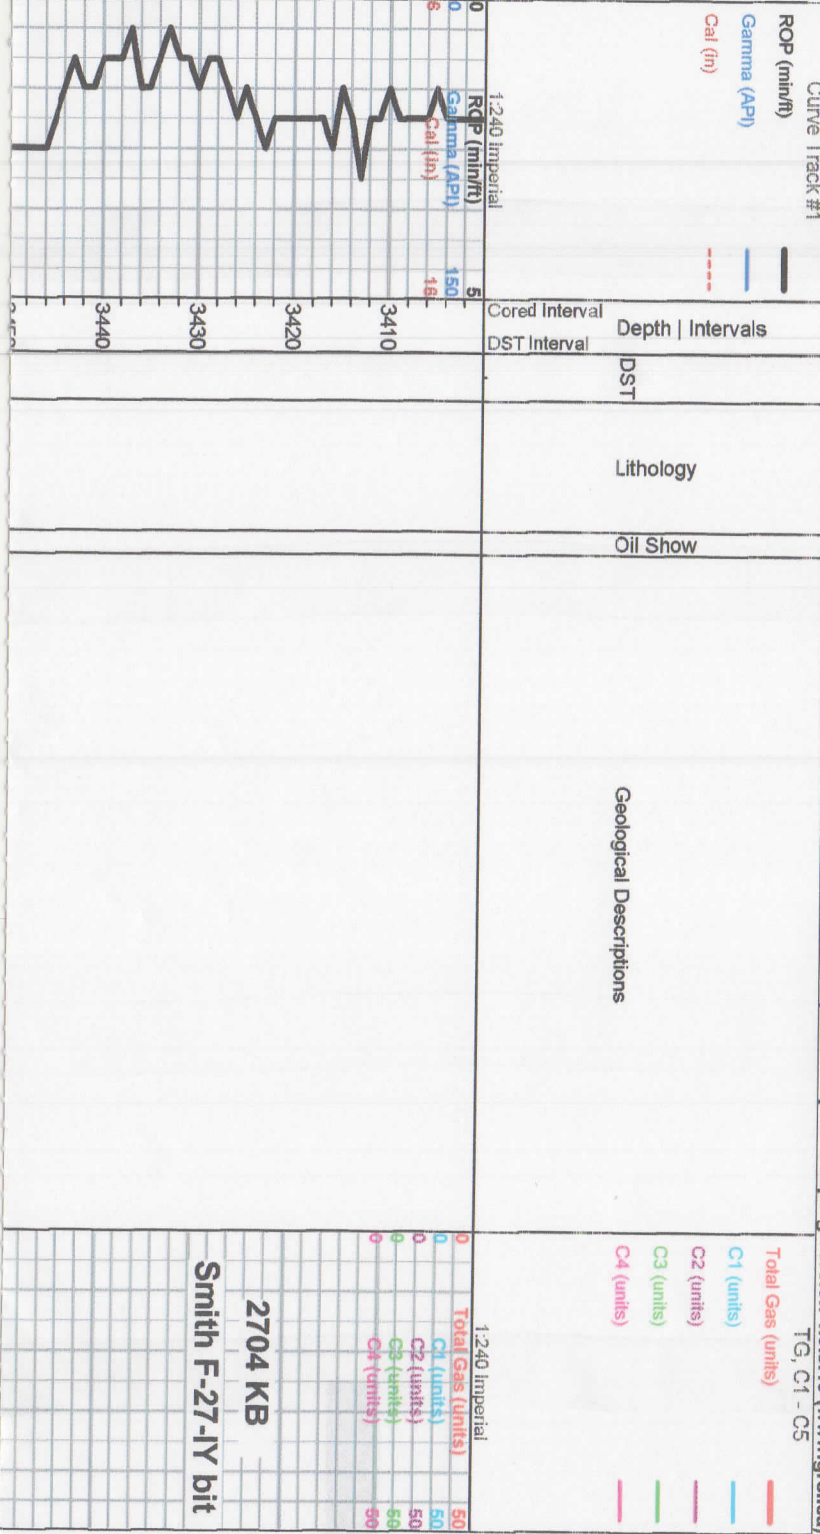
Curve Track #1
ROP (min/ft)
Gamma (API)
Cal (in)

1:240 imperial
0 ROP (min/ft) 5
0 Gamma (API) 150
6 Cal (in) 16

Depth | Intervals
Cored Interval
DST Interval
3410
3420
3430
3440
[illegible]

DST

Lithology

Oil Show

Geological Descriptions

TG, C1 - C5
Total Gas (units)
C1 (units)
C2 (units)
C3 (units)
C4 (units)

1:240 imperial
0 Total Gas (units) 50
0 C1 (units) 50
0 C2 (units) 50
0 C3 (units) 50
0 C4 (units) 50

2704 KB
Smith F-27-IY bit